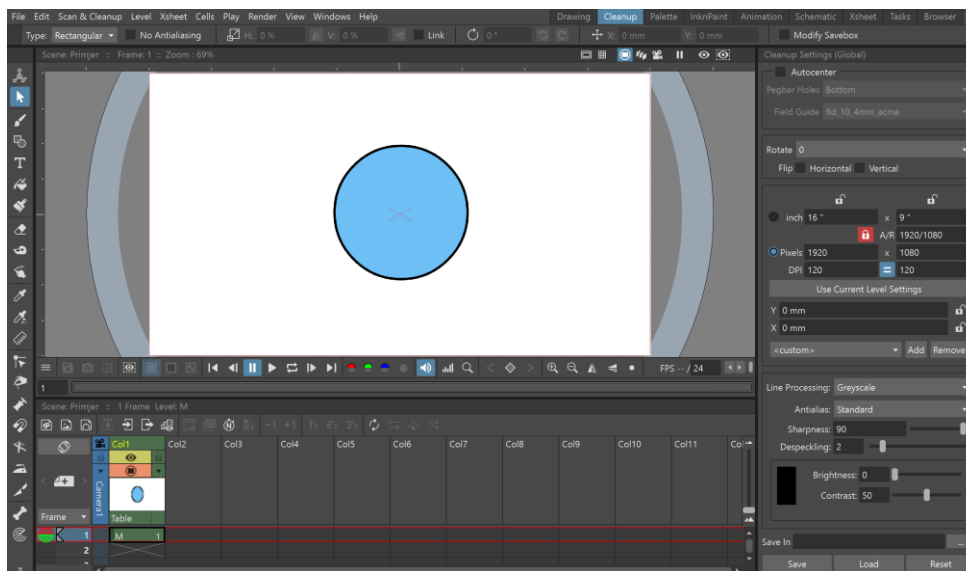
File Edit Scan & Cleanup Level Xsheet Cells Play Render View Windows Help
Drawing Cleanup Palette InknPaint Animation Schematic Xsheet Tasks Browser

Type: Rectangular No Antialiasing H: 0% V: 0% Link 0° X: 0 mm Y: 0 mm Modify Savebox

Scene: Primjer :: Frame: 1 :: Zoom : 69%

FPS -- / 24

1

Scene: Primjer :: 1 Frame Level: M

Col1 Col2 Col3 Col4 Col5 Col6 Col7 Col8 Col9 Col10 Col11 Col

Camera1

Table

Frame

1
2

M 1

Cleanup Settings (Global)

Autocenter

Pegbar Holes Bottom

Field Guide fld_10_4mm_acme

Rotate 0

Flip Horizontal Vertical

inch 16" x 9"

A/R 1920/1080

Pixels 1920 x 1080

DPI 120 = 120

Use Current Level Settings

Y 0 mm

X 0 mm

<custom> Add Remove

Line Processing: Greyscale

Antialias: Standard

Sharpness: 90

Despeckling: 2

Brightness: 0

Contrast: 50

Save In

Save Load Reset